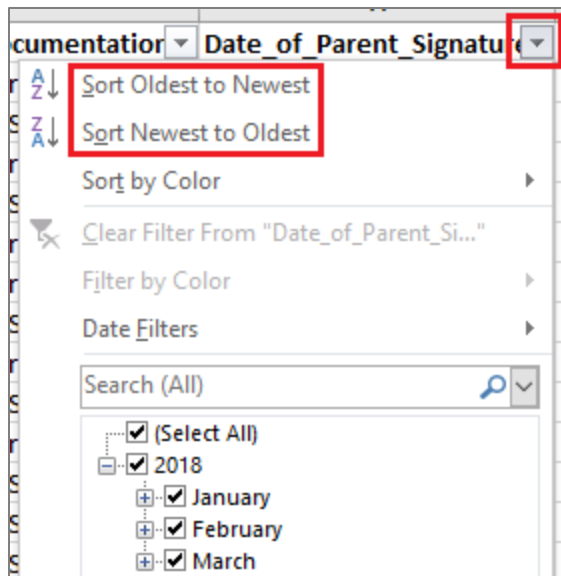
cumentatio Date_of_Parent_Signature

A Z Sort Oldest to Newest

Z A Sort Newest to Oldest

Sort by Color

Clear Filter From "Date_of_Parent_Si..."

Filter by Color

Date Filters

Search (All)

(Select All)
2018
January
February
March